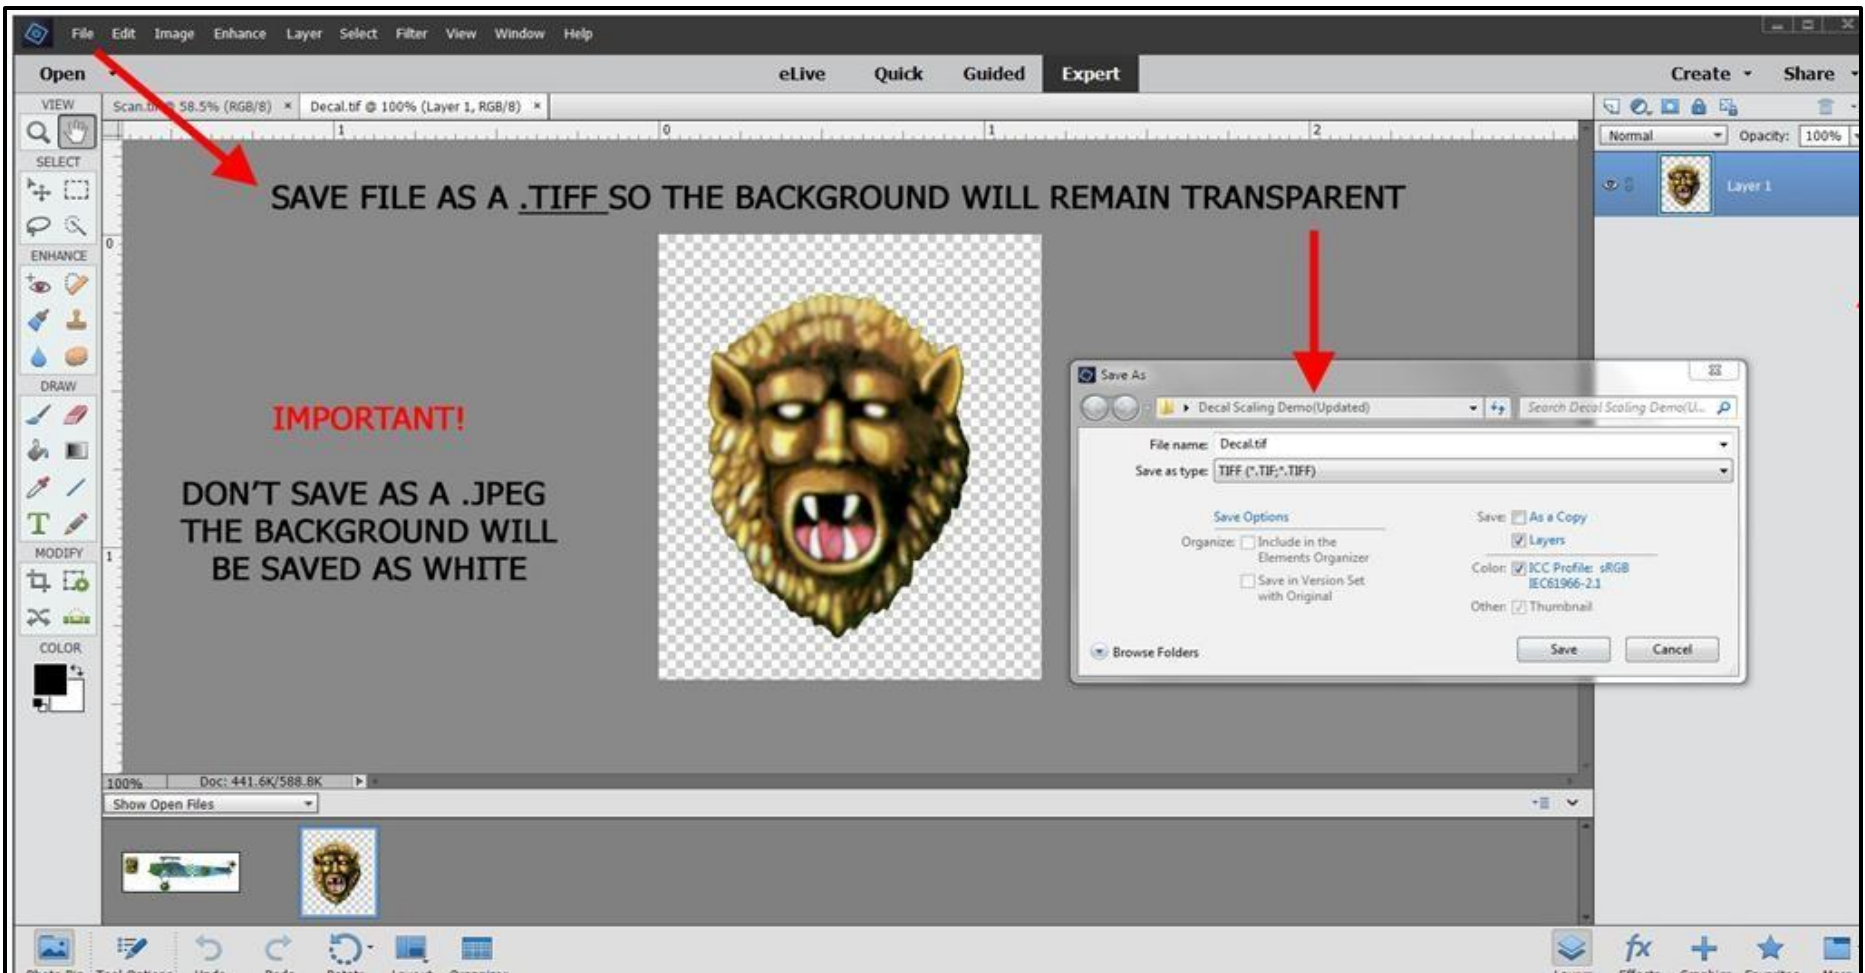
File Edit Image Enhance Layer Select Filter View Window Help

Open

eLive Quick Guided Expert

Create Share

VIEW

Scan.tif @ 58.5% (RGB/8) × Decal.tif @ 100% (Layer 1, RGB/8) ×

SELECT

ENHANCE

DRAW

MODIFY

COLOR

SAVE FILE AS A .TIFF SO THE BACKGROUND WILL REMAIN TRANSPARENT

IMPORTANT!

DON'T SAVE AS A .JPEG THE BACKGROUND WILL BE SAVED AS WHITE

Normal Opacity: 100%

Layer 1

Save As

Decal Scaling Demo(Updated)

Search Decal Scaling Demo(U...

File name: Decal.tif

Save as type: TIFF (*.TIF;*.TIFF)

Save Options

Organize: Include in the Elements Organizer

Save in Version Set with Original

Save: As a Copy

Layers

Color: ICC Profile: sRGB IEC61966-2.1

Other: Thumbnail

Browse Folders

Save Cancel

100% Doc: 441.6K/588.8K

Show Open Files